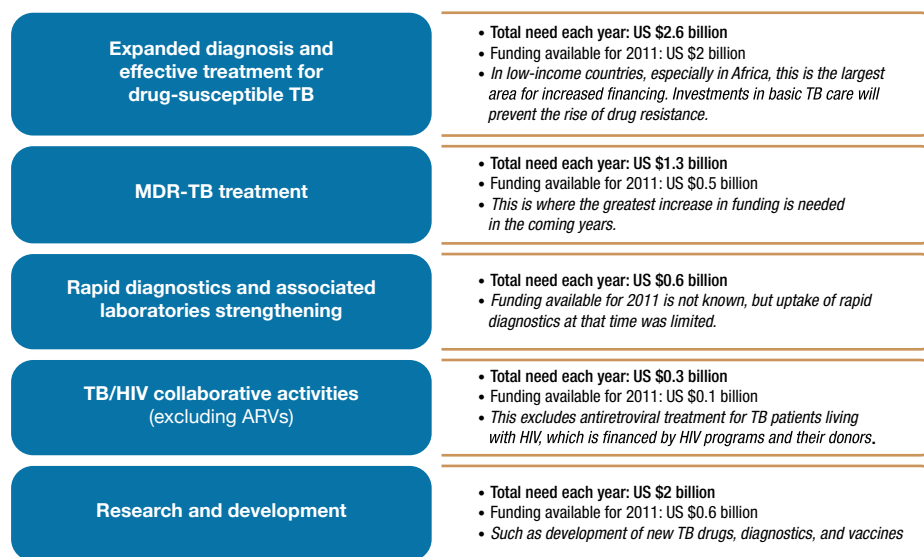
Expanded diagnosis and effective treatment for drug-susceptible TB

• Total need each year: US $2.6 billion
• Funding available for 2011: US $2 billion
• In low-income countries, especially in Africa, this is the largest area for increased financing. Investments in basic TB care will prevent the rise of drug resistance.

MDR-TB treatment

• Total need each year: US $1.3 billion
• Funding available for 2011: US $0.5 billion
• This is where the greatest increase in funding is needed in the coming years.

Rapid diagnostics and associated laboratories strengthening

• Total need each year: US $0.6 billion
• Funding available for 2011 is not known, but uptake of rapid diagnostics at that time was limited.

TB/HIV collaborative activities (excluding ARVs)

• Total need each year: US $0.3 billion
• Funding available for 2011: US $0.1 billion
• This excludes antiretroviral treatment for TB patients living with HIV, which is financed by HIV programs and their donors.

Research and development

• Total need each year: US $2 billion
• Funding available for 2011: US $0.6 billion
• Such as development of new TB drugs, diagnostics, and vaccines